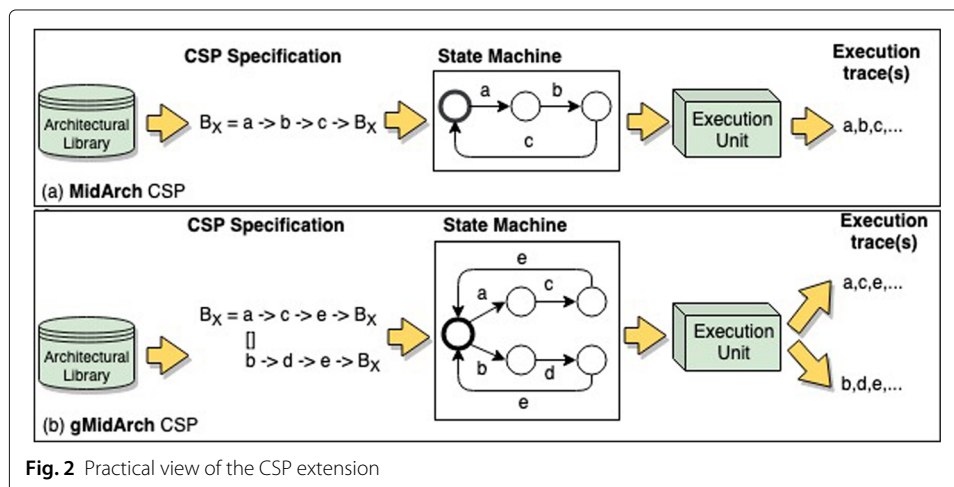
CSP Specification

State Machine

Execution trace(s)

Architectural Library

$B_X$ = a -> b -> c -> $B_X$

a

b

c

Execution Unit

a,b,c,...

(a) **MidArch** CSP

CSP Specification

State Machine

Execution trace(s)

Architectural Library

$B_X$ = a -> c -> e -> $B_X$
[]
b -> d -> e -> $B_X$

e

a

c

b

d

e

Execution Unit

a,c,e,...

b,d,e,...

(b) **gMidArch** CSP

**Fig. 2** Practical view of the CSP extension